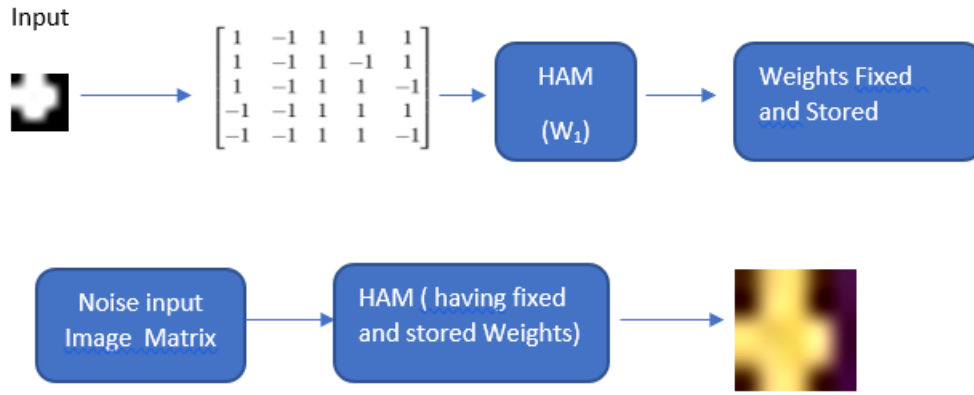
Input

$\begin{bmatrix} 1 & -1 & 1 & 1 & 1 \\ 1 & -1 & 1 & -1 & 1 \\ 1 & -1 & 1 & 1 & -1 \\ -1 & -1 & 1 & 1 & 1 \\ -1 & -1 & 1 & 1 & -1 \end{bmatrix}$

HAM

($W_1$)

Weights Fixed and Stored

Noise input Image Matrix

HAM ( having fixed and stored Weights)